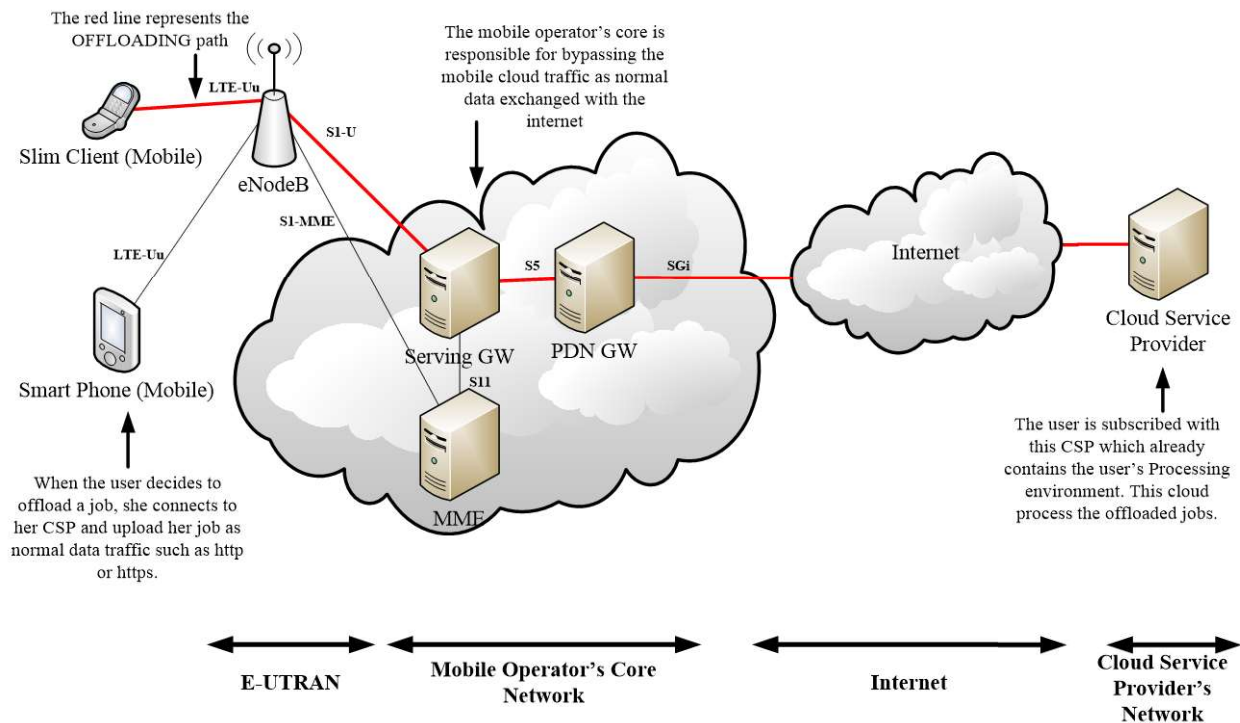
The red line represents the OFFLOADING path

LTE-Uu

Slim Client (Mobile)

eNodeB

S1-U

The mobile operator's core is responsible for bypassing the mobile cloud traffic as normal data exchanged with the internet

S1-MME

LTE-Uu

S5

SGi

Internet

Serving GW

PDN GW

Cloud Service Provider

S11

Smart Phone (Mobile)

MME

When the user decides to offload a job, she connects to her CSP and upload her job as normal data traffic such as http or https.

The user is subscribed with this CSP which already contains the user's Processing environment. This cloud process the offloaded jobs.

E-UTRAN

Mobile Operator's Core Network

Internet

Cloud Service Provider's Network